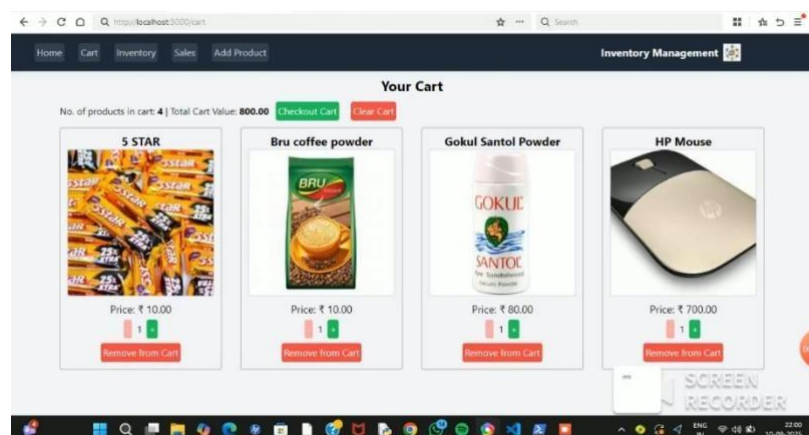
http://localhost:3000/cart

Search

Home Cart Inventory Sales Add Product

Inventory Management

Your Cart

No. of products in cart: 4 | Total Cart Value: 800.00 Checkout Cart Clear Cart

5 STAR

Price: ₹ 10.00

- 1 +

Remove from Cart

Bru coffee powder

Price: ₹ 10.00

- 1 +

Remove from Cart

Gokul Santol Powder

GOKUL SANTOL

Price: ₹ 80.00

- 1 +

Remove from Cart

HP Mouse

Price: ₹ 700.00

- 1 +

Remove from Cart

SCREEN RECORDER

ENG IN

22:00 10-09-2023